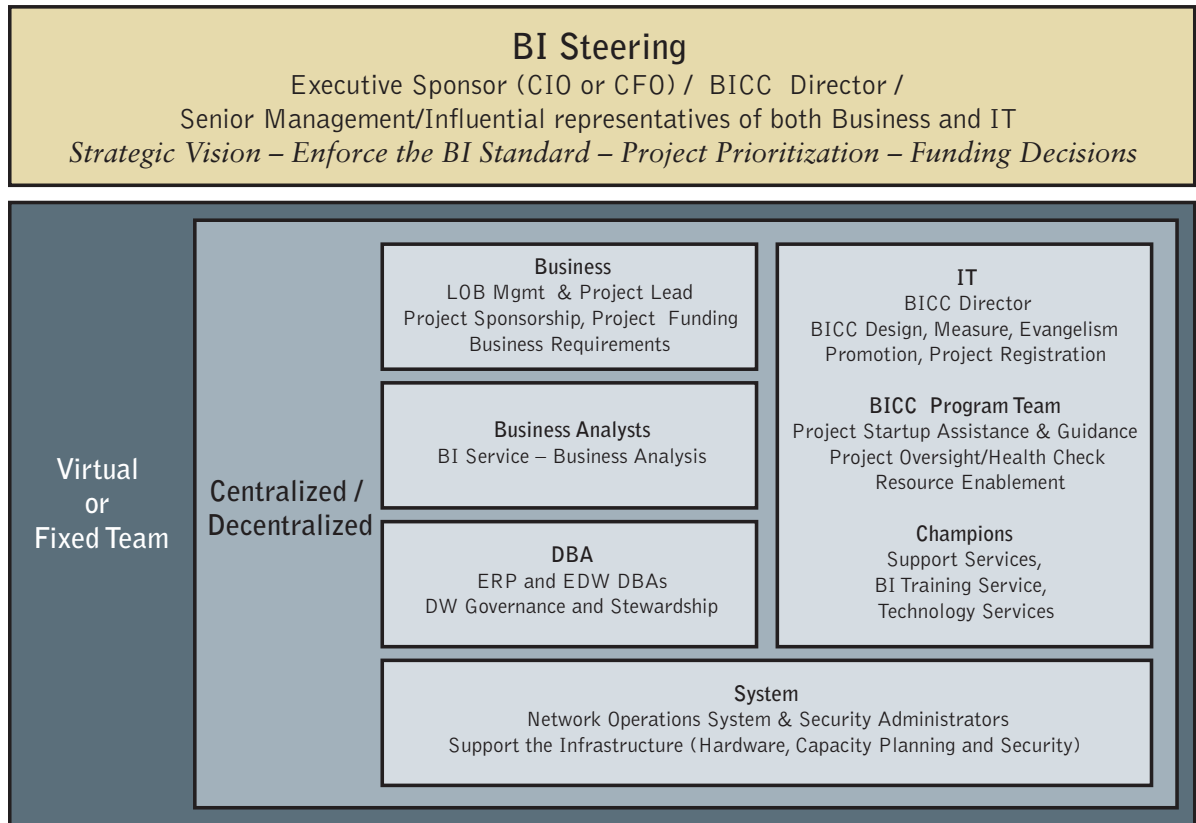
BI Steering
Executive Sponsor (CIO or CFO) / BICC Director /
Senior Management/Influential representatives of both Business and IT
*Strategic Vision – Enforce the BI Standard – Project Prioritization – Funding Decisions*

Virtual
or
Fixed Team

Centralized /
Decentralized

Business
LOB Mgmt & Project Lead
Project Sponsorship, Project Funding
Business Requirements

Business Analysts
BI Service – Business Analysis

DBA
ERP and EDW DBAs
DW Governance and Stewardship

IT
BICC Director
BICC Design, Measure, Evangelism
Promotion, Project Registration

BICC Program Team
Project Startup Assistance & Guidance
Project Oversight/Health Check
Resource Enablement

Champions
Support Services,
BI Training Service,
Technology Services

System
Network Operations System & Security Administrators
Support the Infrastructure (Hardware, Capacity Planning and Security)